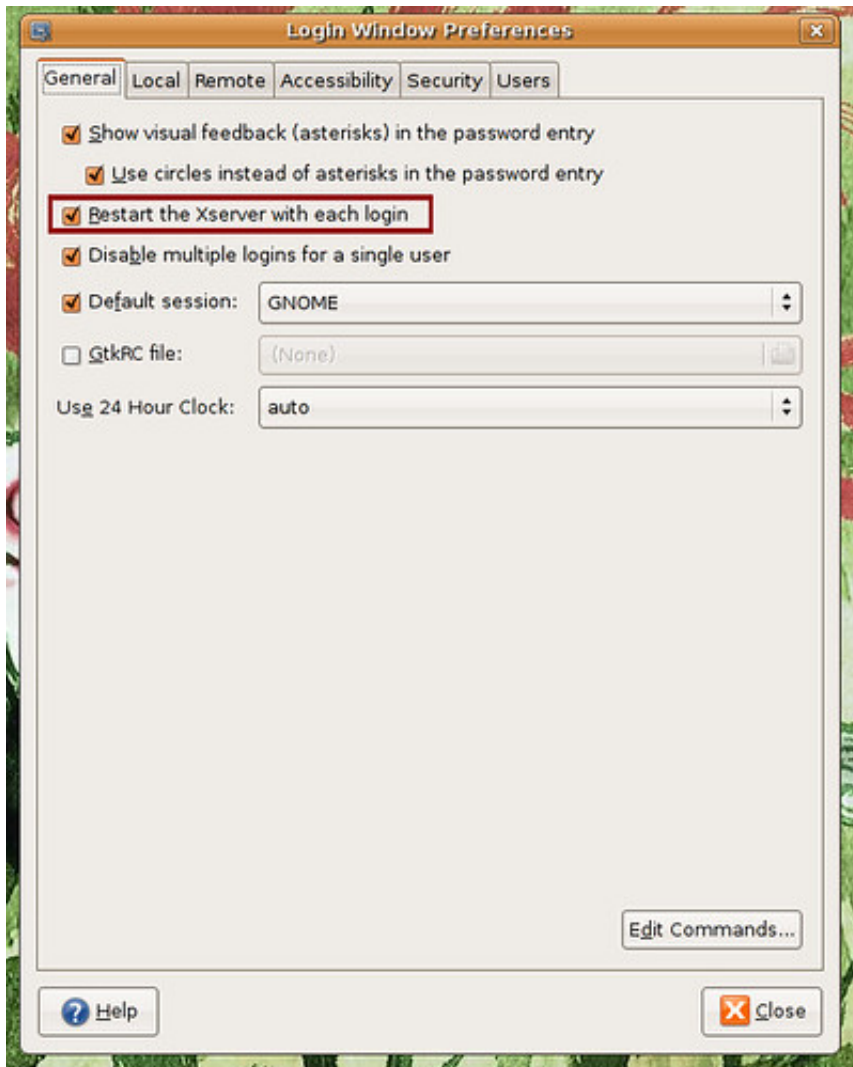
Login Window Preferences

General | Local | Remote | Accessibility | Security | Users

Show visual feedback (asterisks) in the password entry

Use circles instead of asterisks in the password entry

Restart the Xserver with each login

Disable multiple logins for a single user

Default session: GNOME

GtkRC file: (None)

Use 24 Hour Clock: auto

Edit Commands...

Help

Close